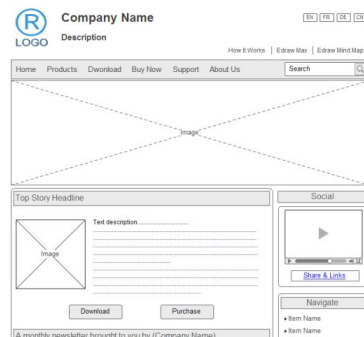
R
LOGO

Company Name

Description

EN FR DE CN

How It Works | Edraw Max | Edraw Mind Map

Home Products Dwonload Buy Now Support About Us

Search

Image

Top Story Headline

Text description.........................

Image

Download

Purchase

A monthly newsletter brought to you by (Company Name)

Social

Share & Links

Navigate

• Item Name

• Item Name